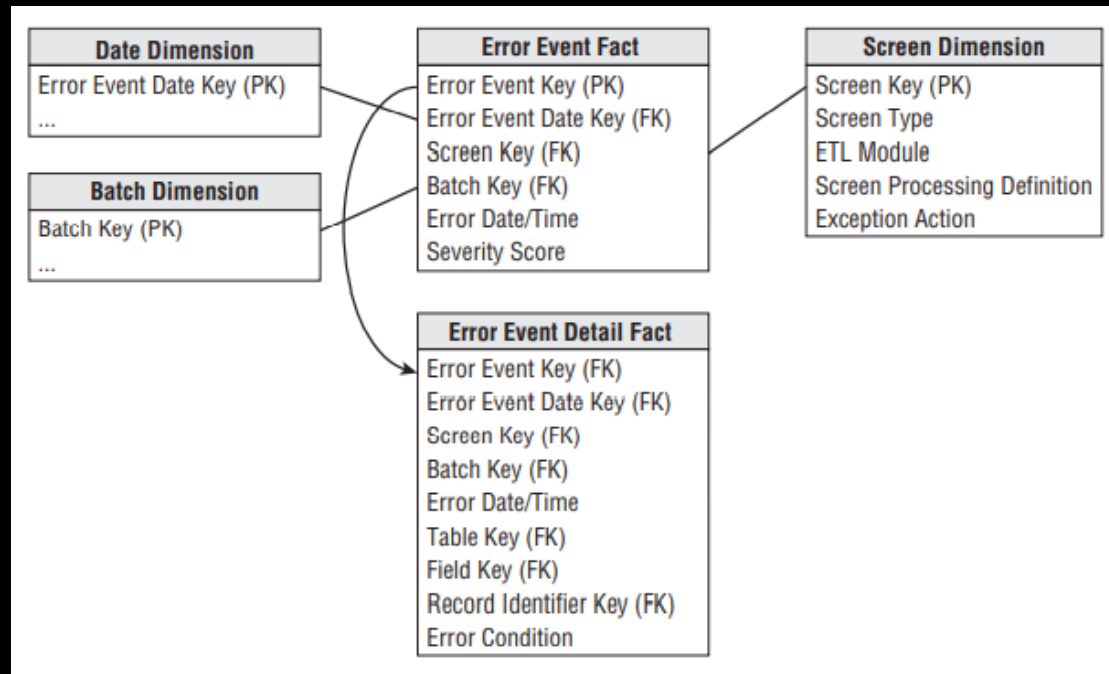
Date Dimension
Error Event Date Key (PK)
...

Batch Dimension
Batch Key (PK)
...

Error Event Fact
Error Event Key (PK)
Error Event Date Key (FK)
Screen Key (FK)
Batch Key (FK)
Error Date/Time
Severity Score

Screen Dimension
Screen Key (PK)
Screen Type
ETL Module
Screen Processing Definition
Exception Action

Error Event Detail Fact
Error Event Key (FK)
Error Event Date Key (FK)
Screen Key (FK)
Batch Key (FK)
Error Date/Time
Table Key (FK)
Field Key (FK)
Record Identifier Key (FK)
Error Condition